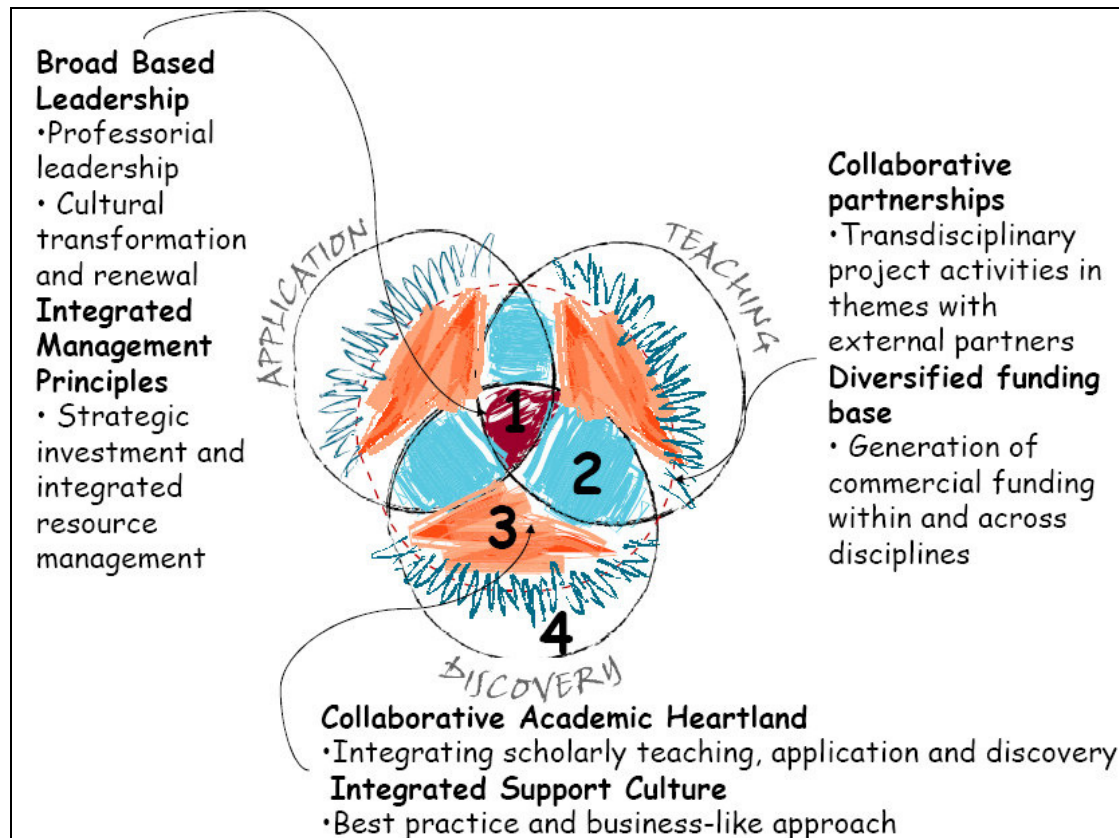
Broad Based Leadership
•Professorial leadership
• Cultural transformation and renewal
Integrated Management Principles
• Strategic investment and integrated resource management

APPLICATION

TEACHING

Collaborative partnerships
•Transdisciplinary project activities in themes with external partners
Diversified funding base
• Generation of commercial funding within and across disciplines

1

2

3

4

DISCOVERY

Collaborative Academic Heartland
•Integrating scholarly teaching, application and discovery
Integrated Support Culture
•Best practice and business-like approach